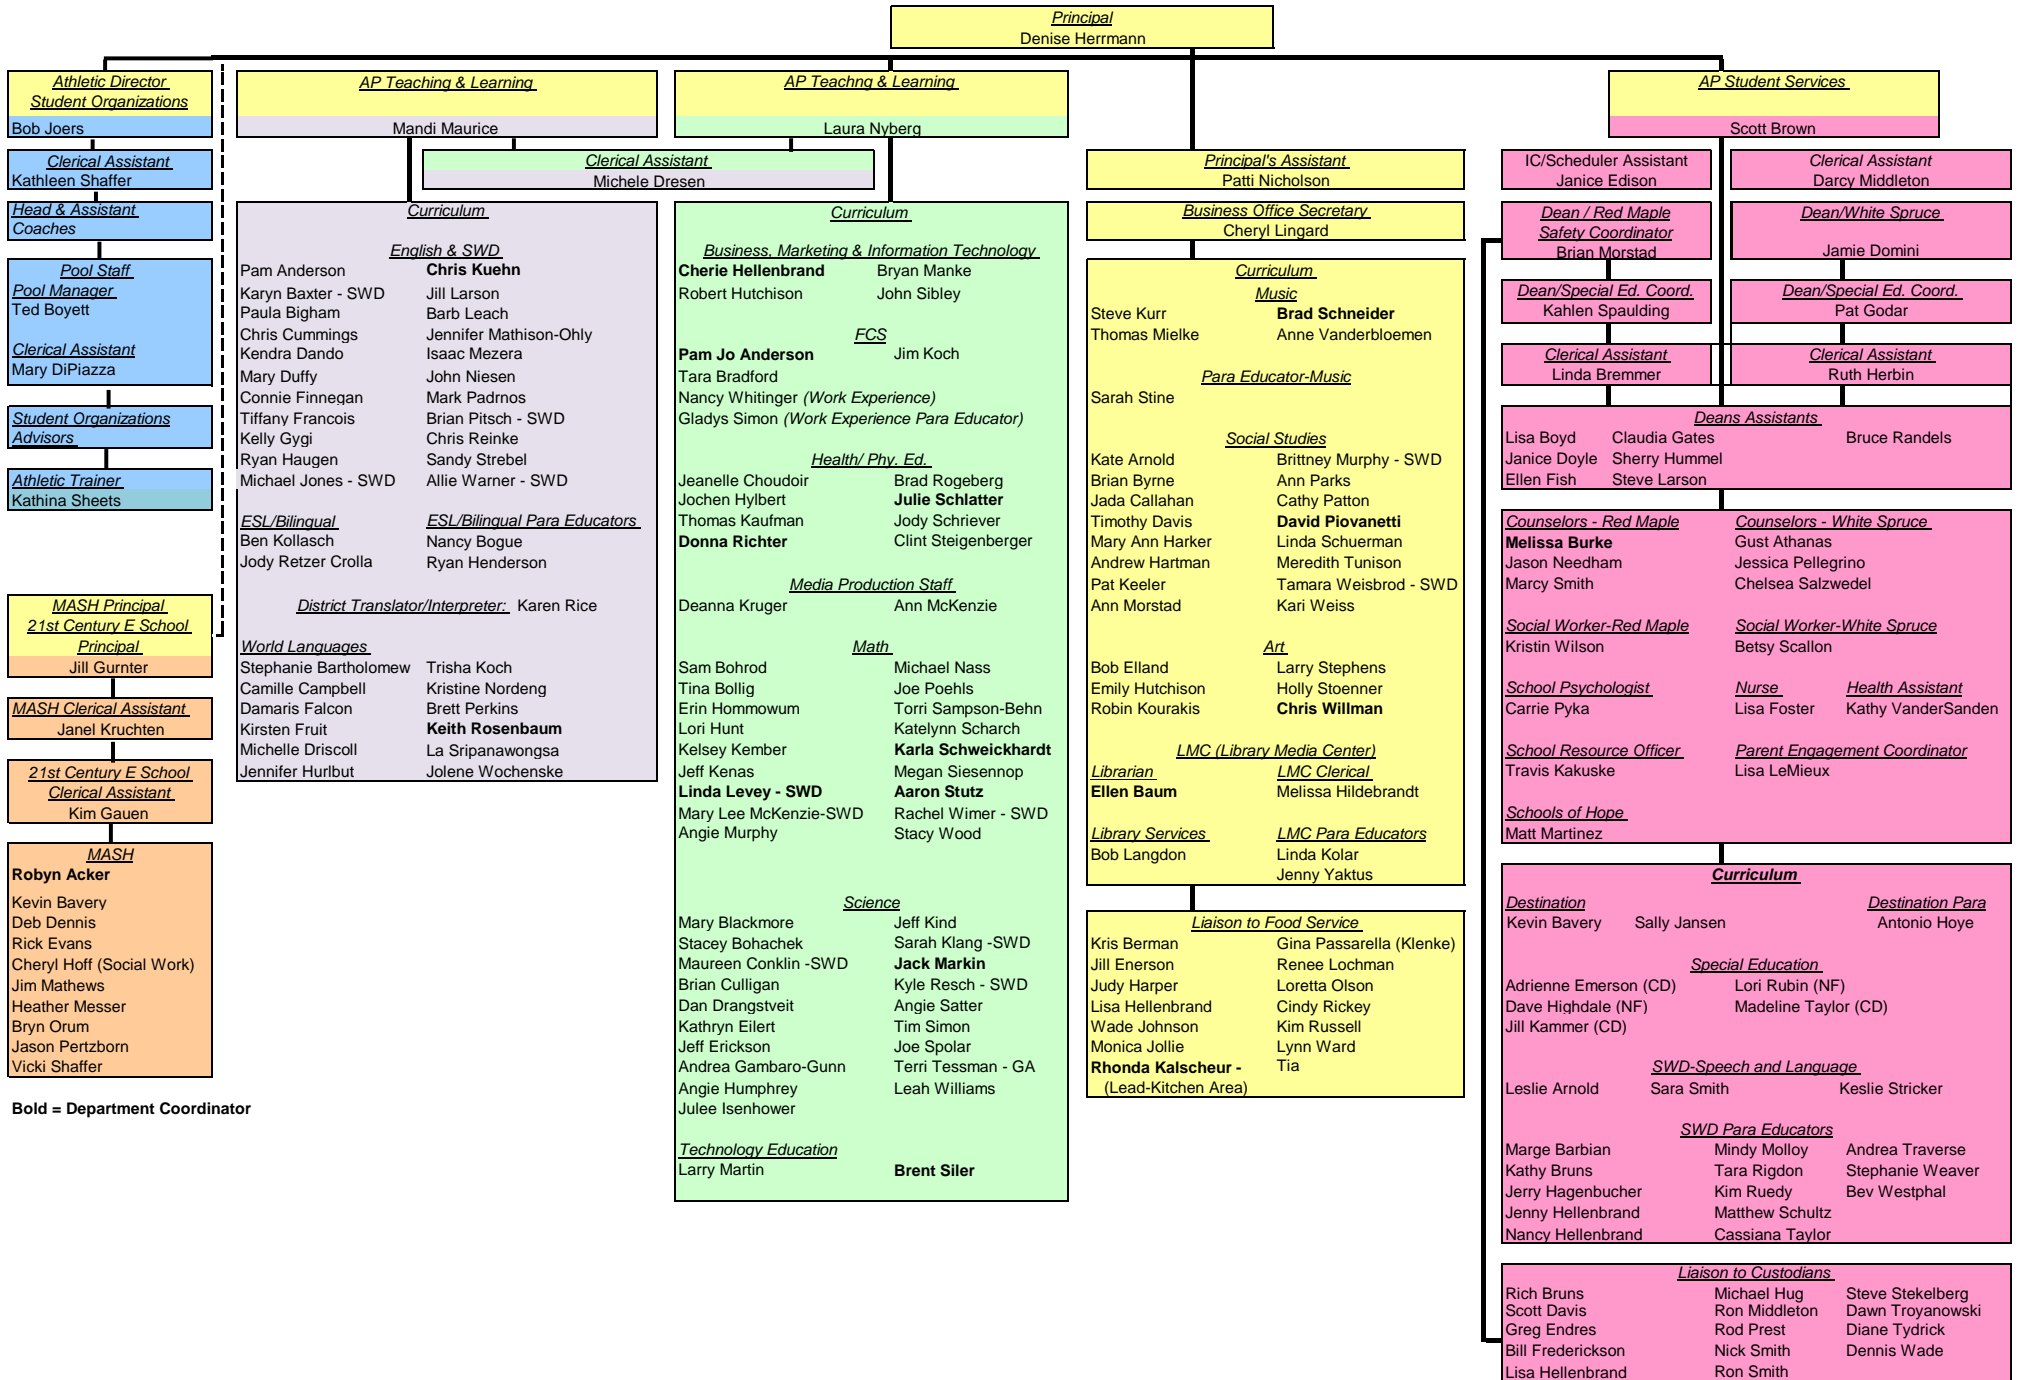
Principal
Denise Herrmann

Athletic Director
Student Organizations
Bob Joers

Clerical Assistant
Kathleen Shaffer

Head & Assistant
Coaches

Pool Staff
Pool Manager
Ted Boyett

Clerical Assistant
Mary DiPiazza

Student Organizations
Advisors

Athletic Trainer
Kathina Sheets

MASH Principal
21st Century E School
Principal
Jill Gurnter

MASH Clerical Assistant
Janel Kruchten

21st Century E School
Clerical Assistant
Kim Gauen

MASH
Robyn Acker
Kevin Bavery
Deb Dennis
Rick Evans
Cheryl Hoff (Social Work)
Jim Mathews
Heather Messer
Bryn Orum
Jason Pertzborn
Vicki Shaffer

Bold = Department Coordinator

AP Teaching & Learning
Mandi Maurice

AP Teachng & Learning
Laura Nyberg

Clerical Assistant
Michele Dresen

Curriculum

English & SWD
Pam Anderson | Chris Kuehn
Karyn Baxter - SWD | Jill Larson
Paula Bigham | Barb Leach
Chris Cummings | Jennifer Mathison-Ohly
Kendra Dando | Isaac Mezera
Mary Duffy | John Niesen
Connie Finnegan | Mark Padrnos
Tiffany Francois | Brian Pitsch - SWD
Kelly Gygi | Chris Reinke
Ryan Haugen | Sandy Strebel
Michael Jones - SWD | Allie Warner - SWD

ESL/Bilingual
Ben Kollasch
Jody Retzer Crolla

ESL/Bilingual Para Educators
Nancy Bogue
Ryan Henderson

District Translator/Interpreter: Karen Rice

World Languages
Stephanie Bartholomew | Trisha Koch
Camille Campbell | Kristine Nordeng
Damaris Falcon | Brett Perkins
Kirsten Fruit | Keith Rosenbaum
Michelle Driscoll | La Sripanawongsa
Jennifer Hurlbut | Jolene Wochenske

Curriculum

Business, Marketing & Information Technology
Cherie Hellenbrand | Bryan Manke
Robert Hutchison | John Sibley

FCS
Pam Jo Anderson | Jim Koch
Tara Bradford
Nancy Whitinger (Work Experience)
Gladys Simon (Work Experience Para Educator)

Health/ Phy. Ed.
Jeanelle Choudoir | Brad Rogeberg
Jochen Hylbert | Julie Schlatter
Thomas Kaufman | Jody Schriever
Donna Richter | Clint Steigenberger

Media Production Staff
Deanna Kruger | Ann McKenzie

Math
Sam Bohrod | Michael Nass
Tina Bollig | Joe Poehls
Erin Hommowum | Torri Sampson-Behn
Lori Hunt | Katelynn Scharch
Kelsey Kember | Karla Schweickhardt
Jeff Kenas | Megan Siesennop
Linda Levey - SWD | Aaron Stutz
Mary Lee McKenzie-SWD | Rachel Wimer - SWD
Angie Murphy | Stacy Wood

Science
Mary Blackmore | Jeff Kind
Stacey Bohachek | Sarah Klang -SWD
Maureen Conklin -SWD | Jack Markin
Brian Culligan | Kyle Resch - SWD
Dan Drangstveit | Angie Satter
Kathryn Eilert | Tim Simon
Jeff Erickson | Joe Spolar
Andrea Gambaro-Gunn | Terri Tessman - GA
Angie Humphrey | Leah Williams
Julee Isenhower

Technology Education
Larry Martin | Brent Siler

Principal's Assistant
Patti Nicholson

Business Office Secretary
Cheryl Lingard

Curriculum
Music
Steve Kurr | Brad Schneider
Thomas Mielke | Anne Vanderbloemen

Para Educator-Music
Sarah Stine

Social Studies
Kate Arnold | Brittney Murphy - SWD
Brian Byrne | Ann Parks
Jada Callahan | Cathy Patton
Timothy Davis | David Piovanetti
Mary Ann Harker | Linda Schuerman
Andrew Hartman | Meredith Tunison
Pat Keeler | Tamara Weisbrod - SWD
Ann Morstad | Kari Weiss

Art
Bob Elland | Larry Stephens
Emily Hutchison | Holly Stoenner
Robin Kourakis | Chris Willman

LMC (Library Media Center)
Librarian
Ellen Baum
LMC Clerical
Melissa Hildebrandt
Library Services
Bob Langdon
LMC Para Educators
Linda Kolar
Jenny Yaktus

Liaison to Food Service
Kris Berman | Gina Passarella (Klenke)
Jill Enerson | Renee Lochman
Judy Harper | Loretta Olson
Lisa Hellenbrand | Cindy Rickey
Wade Johnson | Kim Russell
Monica Jollie | Lynn Ward
Rhonda Kalscheur - (Lead-Kitchen Area) | Tia

AP Student Services
Scott Brown

IC/Scheduler Assistant
Janice Edison

Clerical Assistant
Darcy Middleton

Dean / Red Maple
Safety Coordinator
Brian Morstad

Dean/White Spruce
Jamie Domini

Dean/Special Ed. Coord.
Kahlen Spaulding

Dean/Special Ed. Coord.
Pat Godar

Clerical Assistant
Linda Bremmer

Clerical Assistant
Ruth Herbin

Deans Assistants
Lisa Boyd | Claudia Gates | Bruce Randels
Janice Doyle | Sherry Hummel
Ellen Fish | Steve Larson

Counselors - Red Maple
Melissa Burke
Jason Needham
Marcy Smith

Counselors - White Spruce
Gust Athanas
Jessica Pellegrino
Chelsea Salzwedel

Social Worker-Red Maple
Kristin Wilson

Social Worker-White Spruce
Betsy Scallon

School Psychologist
Carrie Pyka

Nurse
Lisa Foster

Health Assistant
Kathy VanderSanden

School Resource Officer
Travis Kakuske

Parent Engagement Coordinator
Lisa LeMieux

Schools of Hope
Matt Martinez

Curriculum
Destination
Kevin Bavery | Sally Jansen
Destination Para
Antonio Hoye

Special Education
Adrienne Emerson (CD) | Lori Rubin (NF)
Dave Highdale (NF) | Madeline Taylor (CD)
Jill Kammer (CD)

SWD-Speech and Language
Leslie Arnold | Sara Smith | Keslie Stricker

SWD Para Educators
Marge Barbian | Mindy Molloy | Andrea Traverse
Kathy Bruns | Tara Rigdon | Stephanie Weaver
Jerry Hagenbucher | Kim Ruedy | Bev Westphal
Jenny Hellenbrand | Matthew Schultz
Nancy Hellenbrand | Cassiana Taylor

Liaison to Custodians
Rich Bruns | Michael Hug | Steve Stekelberg
Scott Davis | Ron Middleton | Dawn Troyanowski
Greg Endres | Rod Prest | Diane Tydrick
Bill Frederickson | Nick Smith | Dennis Wade
Lisa Hellenbrand | Ron Smith